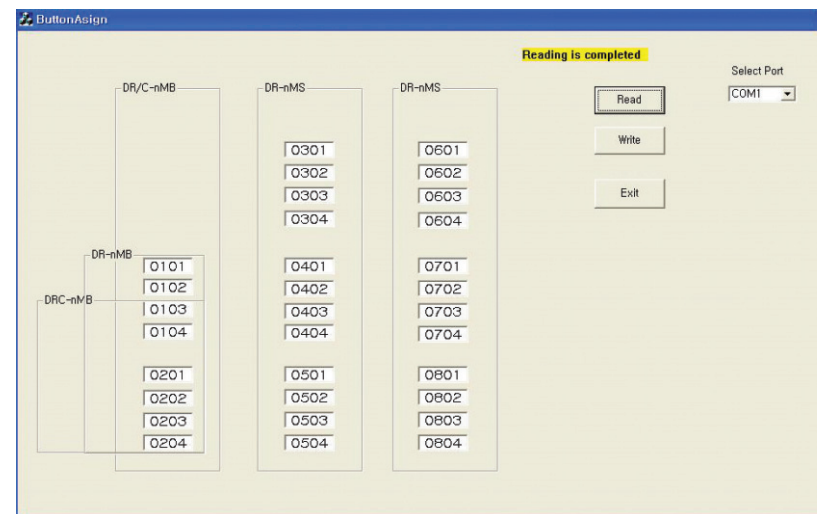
ButtonAsign

Reading is completed

Select Port

COM1

Read

Write

Exit

DR/C-nMB

DR-nMB

DRC-nMB

0101
0102
0103
0104

0201
0202
0203
0204

DR-nMS

0301
0302
0303
0304

0401
0402
0403
0404

0501
0502
0503
0504

DR-nMS

0601
0602
0603
0604

0701
0702
0703
0704

0801
0802
0803
0804